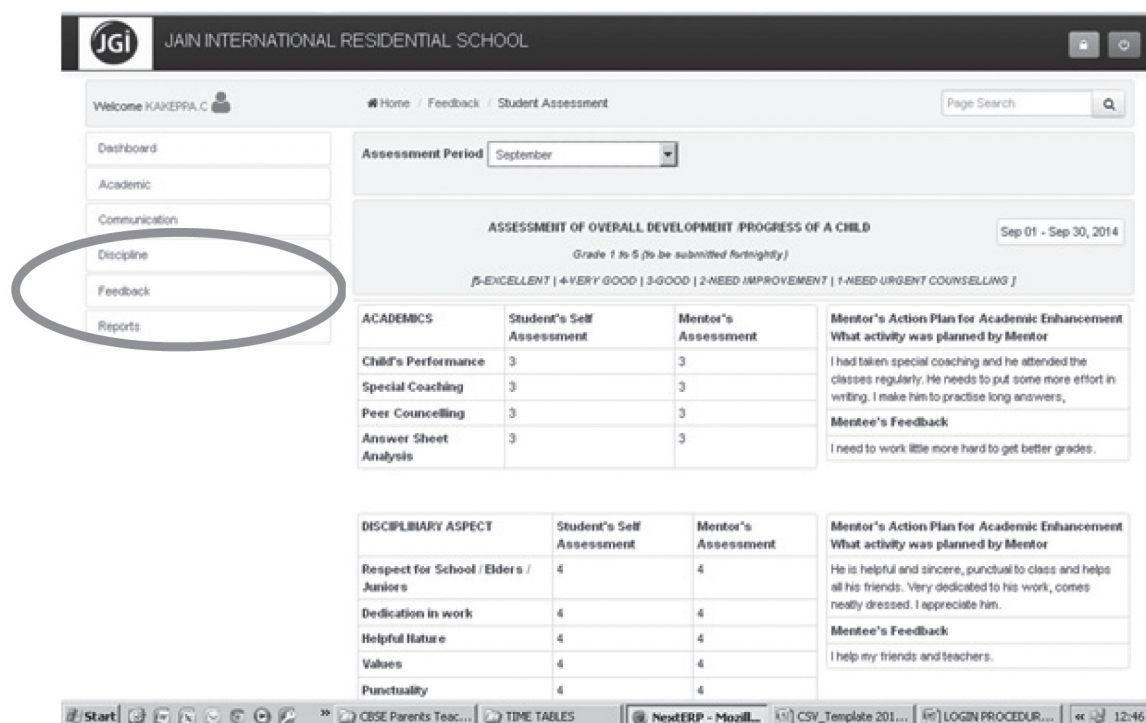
JGi JAIN INTERNATIONAL RESIDENTIAL SCHOOL

Welcome KAKEPPA.C

Home / Feedback / Student Assessment

Page Search

Dashboard

Academic

Communication

Discipline

Feedback

Reports

Assessment Period September

ASSESSMENT OF OVERALL DEVELOPMENT /PROGRESS OF A CHILD

Sep 01 - Sep 30, 2014

Grade 1 to 5 (to be submitted fortnightly)

[5-EXCELLENT | 4-VERY GOOD | 3-GOOD | 2-NEED IMPROVEMENT | 1-NEED URGENT COUNSELLING ]

| ACADEMICS | Student's Self Assessment | Mentor's Assessment |
|---|---|---|
| Child's Performance | 3 | 3 |
| Special Coaching | 3 | 3 |
| Peer Councelling | 3 | 3 |
| Answer Sheet Analysis | 3 | 3 |

Mentor's Action Plan for Academic Enhancement What activity was planned by Mentor

I had taken special coaching and he attended the classes regularly. He needs to put some more effort in writing. I make him to practise long answers,

Mentee's Feedback

I need to work little more hard to get better grades.

| DISCIPLINARY ASPECT | Student's Self Assessment | Mentor's Assessment |
|---|---|---|
| Respect for School / Elders / Juniors | 4 | 4 |
| Dedication in work | 4 | 4 |
| Helpful Nature | 4 | 4 |
| Values | 4 | 4 |
| Punctuality | 4 | 4 |

Mentor's Action Plan for Academic Enhancement What activity was planned by Mentor

He is helpful and sincere, punctual to class and helps all his friends. Very dedicated to his work, comes neatly dressed. I appreciate him.

Mentee's Feedback

I help my friends and teachers.

Start | CBSE Parents Teac... | TIME TABLES | NextERP - Mozill... | CSV_Template 201... | LOGIN PROCEDUR... | 12:46